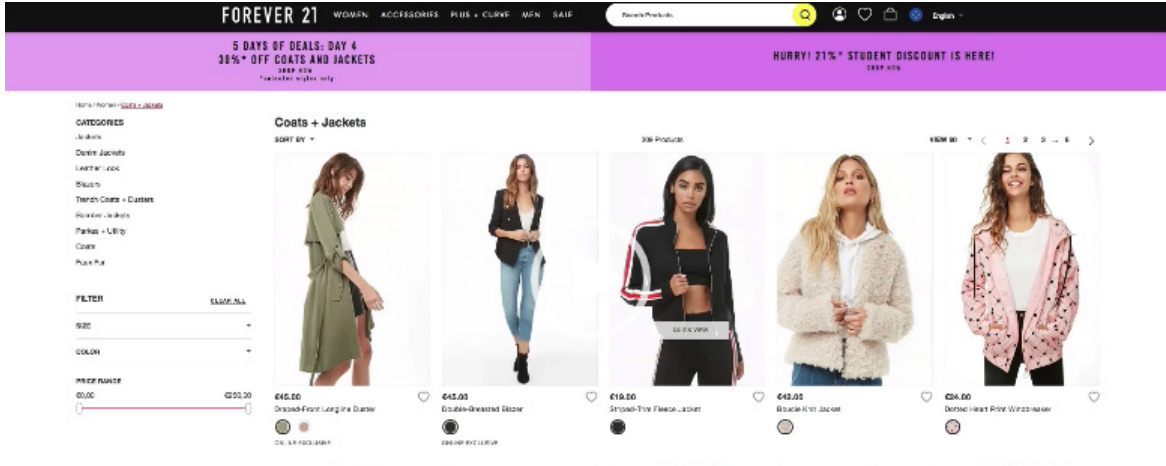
FOREVER 21 WOMEN ACCESSORIES PLUS + CURVE MEN SALE Search Products English

5 DAYS OF DEALS: DAY 4
30%* OFF COATS AND JACKETS
SHOP NOW
*selected styles only

HURRY! 21%* STUDENT DISCOUNT IS HERE!
SHOP NOW

Home / Women / Coats + Jackets

CATEGORIES
Jackets
Denim Jackets
Leather Look
Blazers
Trench Coats + Dusters
Bomber Jackets
Parkas + Utility
Coats
Faux Fur

FILTER CLEAR ALL
SIZE +
COLOR +
PRICE RANGE
€0,00 €250,00

Coats + Jackets
SORT BY
309 Products
VIEW 60 < 1 2 3 ... 6 >

€45.00
Draped-Front Longline Duster
ONLINE EXCLUSIVE

€43.00
Double-Breasted Blazer
ONLINE EXCLUSIVE

QUICK VIEW
€19.00
Striped-Trim Fleece Jacket

€43.00
Boucle Knit Jacket

€24.00
Dotted Heart Print Windbreaker